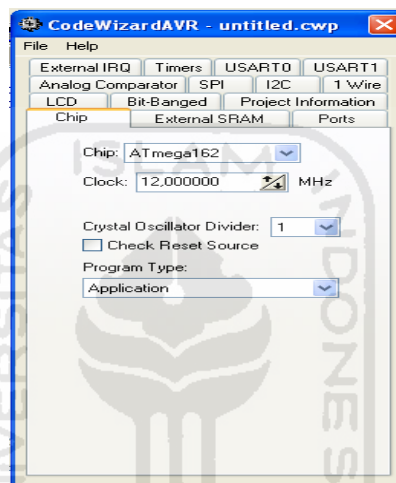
CodeWizardAVR - untitled.cwp

File Help

External IRQ | Timers | USART0 | USART1

Analog Comparator | SPI | I2C | 1 Wire

LCD | Bit-Banged | Project Information

Chip | External SRAM | Ports

Chip: ATmega162

Clock: 12,000000 MHz

Crystal Oscillator Divider: 1

Check Reset Source

Program Type:

Application